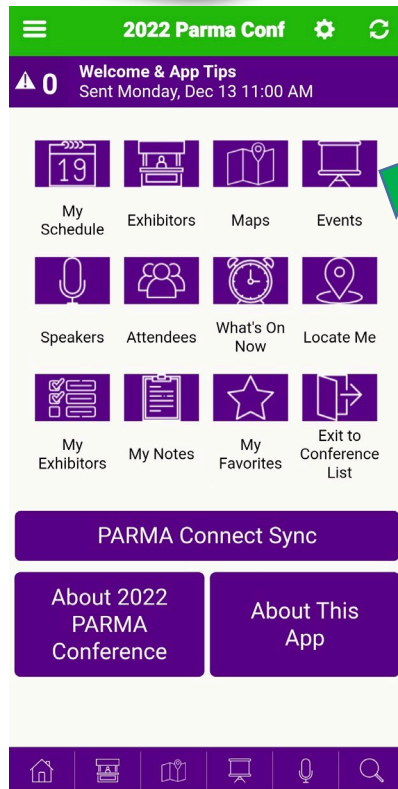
2022 Parma Conf

0
Welcome & App Tips
Sent Monday, Dec 13 11:00 AM

19

My Schedule

Exhibitors

Maps

Events

Speakers

Attendees

What's On Now

Locate Me

My Exhibitors

My Notes

My Favorites

Exit to Conference List

PARMA Connect Sync

About 2022 PARMA Conference

About This App